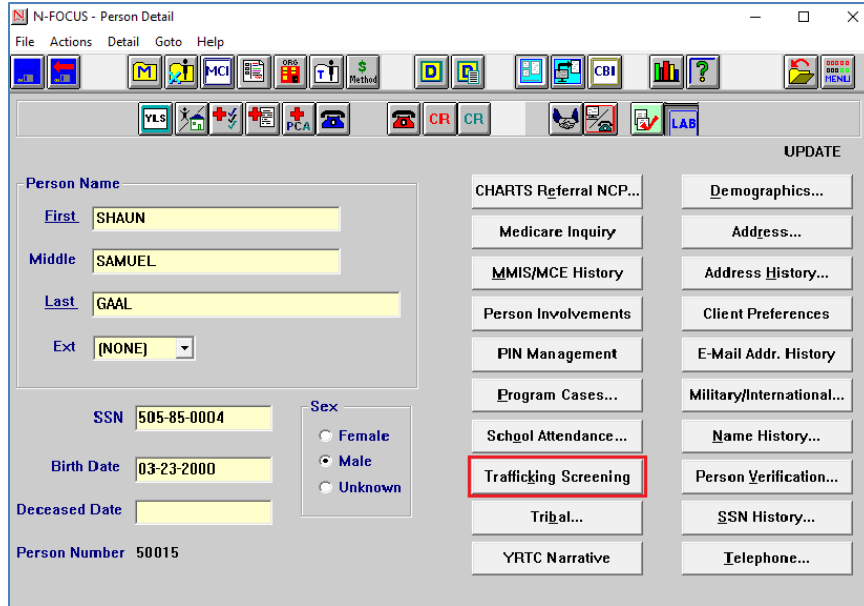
N-FOCUS - Person Detail

File Actions Detail Goto Help

M MCI ORIG $ Method D CBI ? MENU

YLS PCA CR CR LAB

UPDATE

Person Name

First SHAUN

Middle SAMUEL

Last GAAL

Ext (NONE)

SSN 505-85-0004

Birth Date 03-23-2000

Deceased Date

Person Number 50015

Sex
Female
Male
Unknown

CHARTS Referral NCP...
Medicare Inquiry
MMIS/MCE History
Person Involvements
PIN Management
Program Cases...
School Attendance...
Trafficking Screening
Tribal...
YRTC Narrative

Demographics...
Address...
Address History...
Client Preferences
E-Mail Addr. History
Military/International...
Name History...
Person Verification...
SSN History...
Telephone...